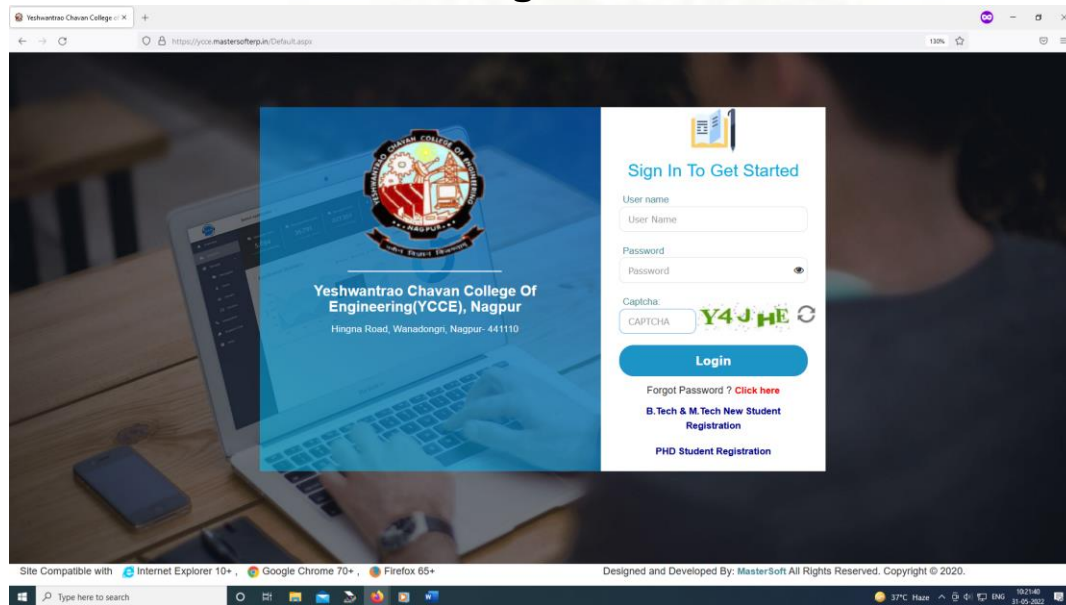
Yeshwantrao Chavan College of ×

https://ycce.mastersofterp.in/Default.aspx

130%

YESHWANTRAO CHAVAN COLLEGE OF ENGINEERING
NAGPUR

Yeshwantrao Chavan College Of Engineering(YCCE), Nagpur

Hingna Road, Wanadongri, Nagpur- 441110

Sign In To Get Started

User name

User Name

Password

Password

Captcha:

CAPTCHA

Y4JHE

Login

Forgot Password ? Click here

B.Tech & M.Tech New Student Registration

PHD Student Registration

Site Compatible with Internet Explorer 10+ , Google Chrome 70+ , Firefox 65+

Designed and Developed By: MasterSoft All Rights Reserved. Copyright © 2020.

Type here to search

37°C Haze ENG 10:21:40 31-05-2022